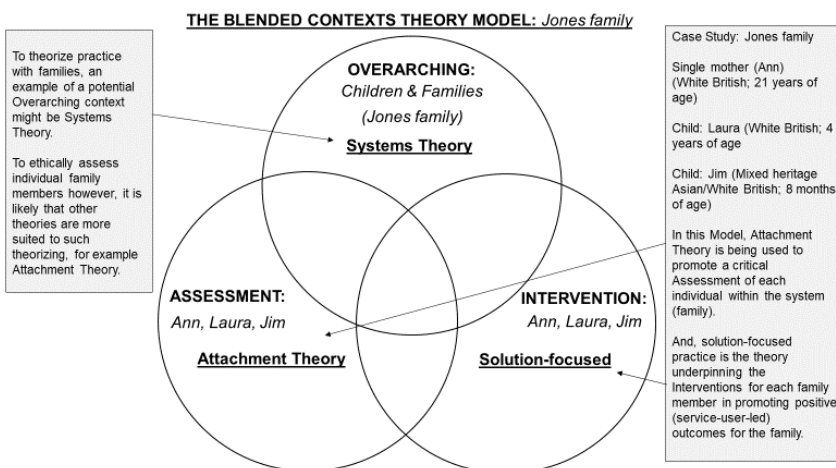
THE BLENDED CONTEXTS THEORY MODEL: *Jones family*

To theorize practice with families, an example of a potential Overarching context might be Systems Theory.

To ethically assess individual family members however, it is likely that other theories are more suited to such theorizing, for example Attachment Theory.

OVERARCHING:
*Children & Families*
*(Jones family)*
Systems Theory

ASSESSMENT:
*Ann, Laura, Jim*
Attachment Theory

INTERVENTION:
*Ann, Laura, Jim*
Solution-focused

Case Study: Jones family

Single mother (Ann) (White British; 21 years of age)

Child: Laura (White British; 4 years of age

Child: Jim (Mixed heritage Asian/White British; 8 months of age)

In this Model, Attachment Theory is being used to promote a critical Assessment of each individual within the system (family).

And, solution-focused practice is the theory underpinning the Interventions for each family member in promoting positive (service-user-led) outcomes for the family.